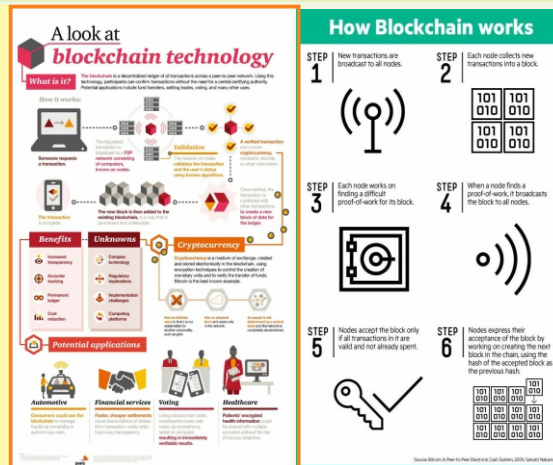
A look at
blockchain technology

What is it?

The blockchain is a decentralized ledger of all transactions across a peer-to-peer network. Using this technology, participants can confirm transactions without the need for a central certifying authority. Potential applications include fund transfers, settling trades, voting, and many other uses.

How it works:

Someone requests a transaction.

The requested transaction is broadcast to a P2P network consisting of computers, known as nodes.

Validation
The network of nodes validates the transaction and the user's status using known algorithms.

A verified transaction can involve cryptocurrency, contracts, records, or other information.

Once verified, the transaction is combined with other transactions to create a new block of data for the ledger.

The new block is then added to the existing blockchain, in a way that is permanent and unalterable.

The transaction is complete.

Benefits
Increased transparency
Accurate tracking
Permanent ledger
Cost reduction

Unknowns
Complex technology
Regulatory implications
Implementation challenges
Competing platforms

Cryptocurrency
Cryptocurrency is a medium of exchange, created and stored electronically in the blockchain, using encryption techniques to control the creation of monetary units and to verify the transfer of funds. Bitcoin is the best known example.

Has no intrinsic value in that it is not redeemable for another commodity, such as gold.

Has no physical form and exists only in the network.

Its supply is not determined by a central bank and the network is completely decentralized.

Potential applications

Automotive
Consumers could use the blockchain to manage fractional ownership in autonomous cars.

Financial services
Faster, cheaper settlements could shave billions of dollars from transaction costs while improving transparency.

Voting
Using a blockchain code, constituents could cast votes via smartphone, tablet or computer, resulting in immediately verifiable results.

Healthcare
Patients' encrypted health information could be shared with multiple providers without the risk of privacy breaches.

pwc

How Blockchain works

STEP 1 New transactions are broadcast to all nodes.

STEP 2 Each node collects new transactions into a block.

101 010 101 010 101 010 101 010

STEP 3 Each node works on finding a difficult proof-of-work for its block.

STEP 4 When a node finds a proof-of-work, it broadcasts the block to all nodes.

STEP 5 Nodes accept the block only if all transactions in it are valid and not already spent.

STEP 6 Nodes express their acceptance of the block by working on creating the next block in the chain, using the hash of the accepted block as the previous hash.

101 010 101 010 101 010 101 010 101 010 101 010

Source: Bitcoin: A Peer-to-Peer Electronic Cash System, 2009, Satoshi Nakamoto